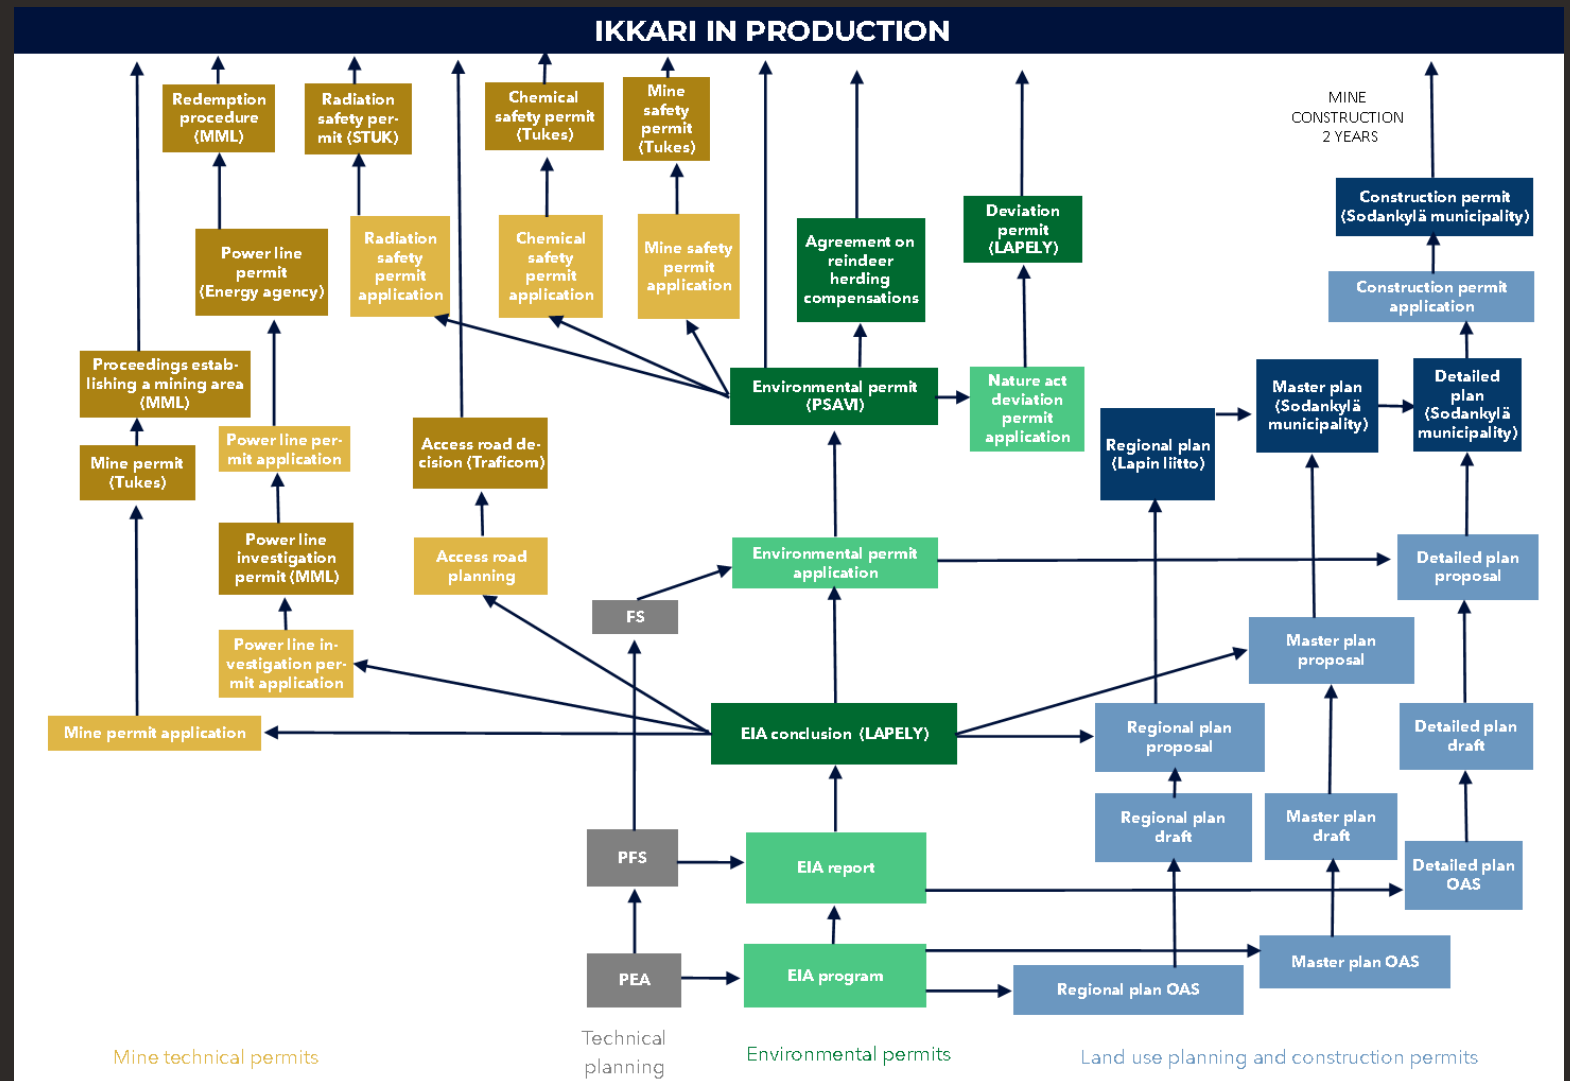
IKKARI IN PRODUCTION

Redemption procedure (MML)

Radiation safety permit (STUK)

Chemical safety permit (Tukes)

Mine safety permit (Tukes)

MINE CONSTRUCTION 2 YEARS

Construction permit (Sodankylä municipality)

Construction permit application

Power line permit (Energy agency)

Radiation safety permit application

Chemical safety permit application

Mine safety permit application

Agreement on reindeer herding compensations

Deviation permit (LAPELY)

Proceedings establishing a mining area (MML)

Environmental permit (PSAVI)

Nature act deviation permit application

Master plan (Sodankylä municipality)

Detailed plan (Sodankylä municipality)

Regional plan (Lapin liitto)

Mine permit (Tukes)

Power line permit application

Access road decision (Traficom)

Power line investigation permit (MML)

Access road planning

Environmental permit application

Detailed plan proposal

FS

Master plan proposal

Power line investigation permit application

Mine permit application

EIA conclusion (LAPELY)

Regional plan proposal

Detailed plan draft

Regional plan draft

Master plan draft

PFS

EIA report

Detailed plan OAS

PEA

EIA program

Master plan OAS

Regional plan OAS

Mine technical permits

Technical planning

Environmental permits

Land use planning and construction permits